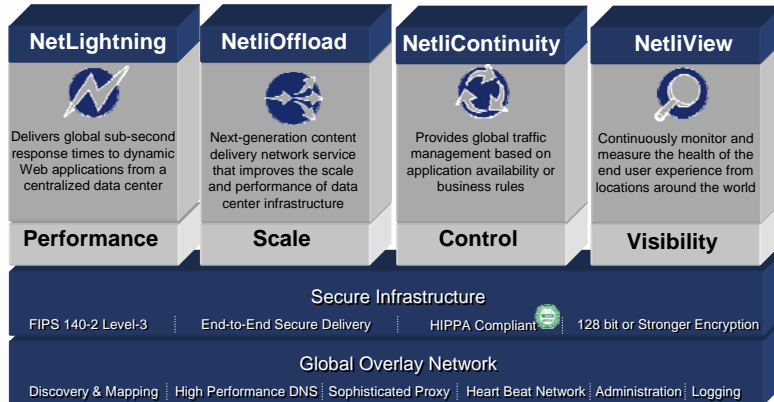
NetLightning

Delivers global sub-second response times to dynamic Web applications from a centralized data center

Performance

NetliOffload

Next-generation content delivery network service that improves the scale and performance of data center infrastructure

Scale

NetliContinuity

Provides global traffic management based on application availability or business rules

Control

NetliView

Continuously monitor and measure the health of the end user experience from locations around the world

Visibility

Secure Infrastructure

FIPS 140-2 Level-3 | End-to-End Secure Delivery | HIPPA Compliant | 128 bit or Stronger Encryption

Global Overlay Network

Discovery & Mapping | High Performance DNS | Sophisticated Proxy | Heart Beat Network | Administration | Logging